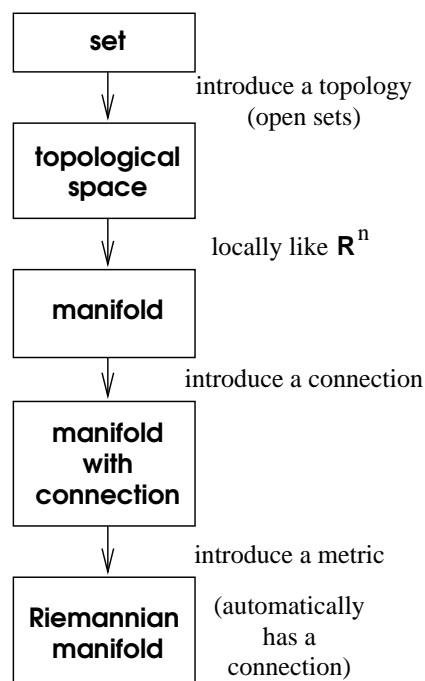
set

introduce a topology (open sets)

topological space

locally like $\mathbf{R}^n$

manifold

introduce a connection

manifold with connection

introduce a metric

Riemannian manifold

(automatically has a connection)